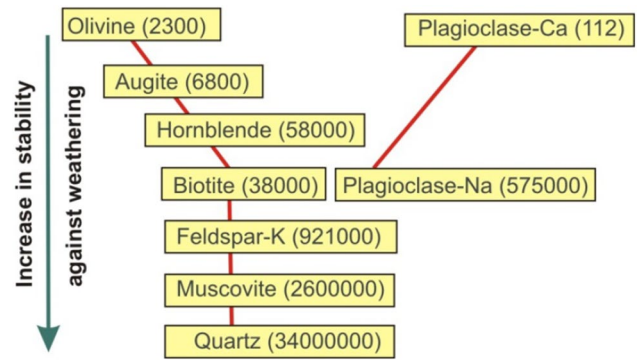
Increase in stability against weathering

Olivine (2300)

Augite (6800)

Hornblende (58000)

Biotite (38000)

Feldspar-K (921000)

Muscovite (2600000)

Quartz (34000000)

Plagioclase-Ca (112)

Plagioclase-Na (575000)